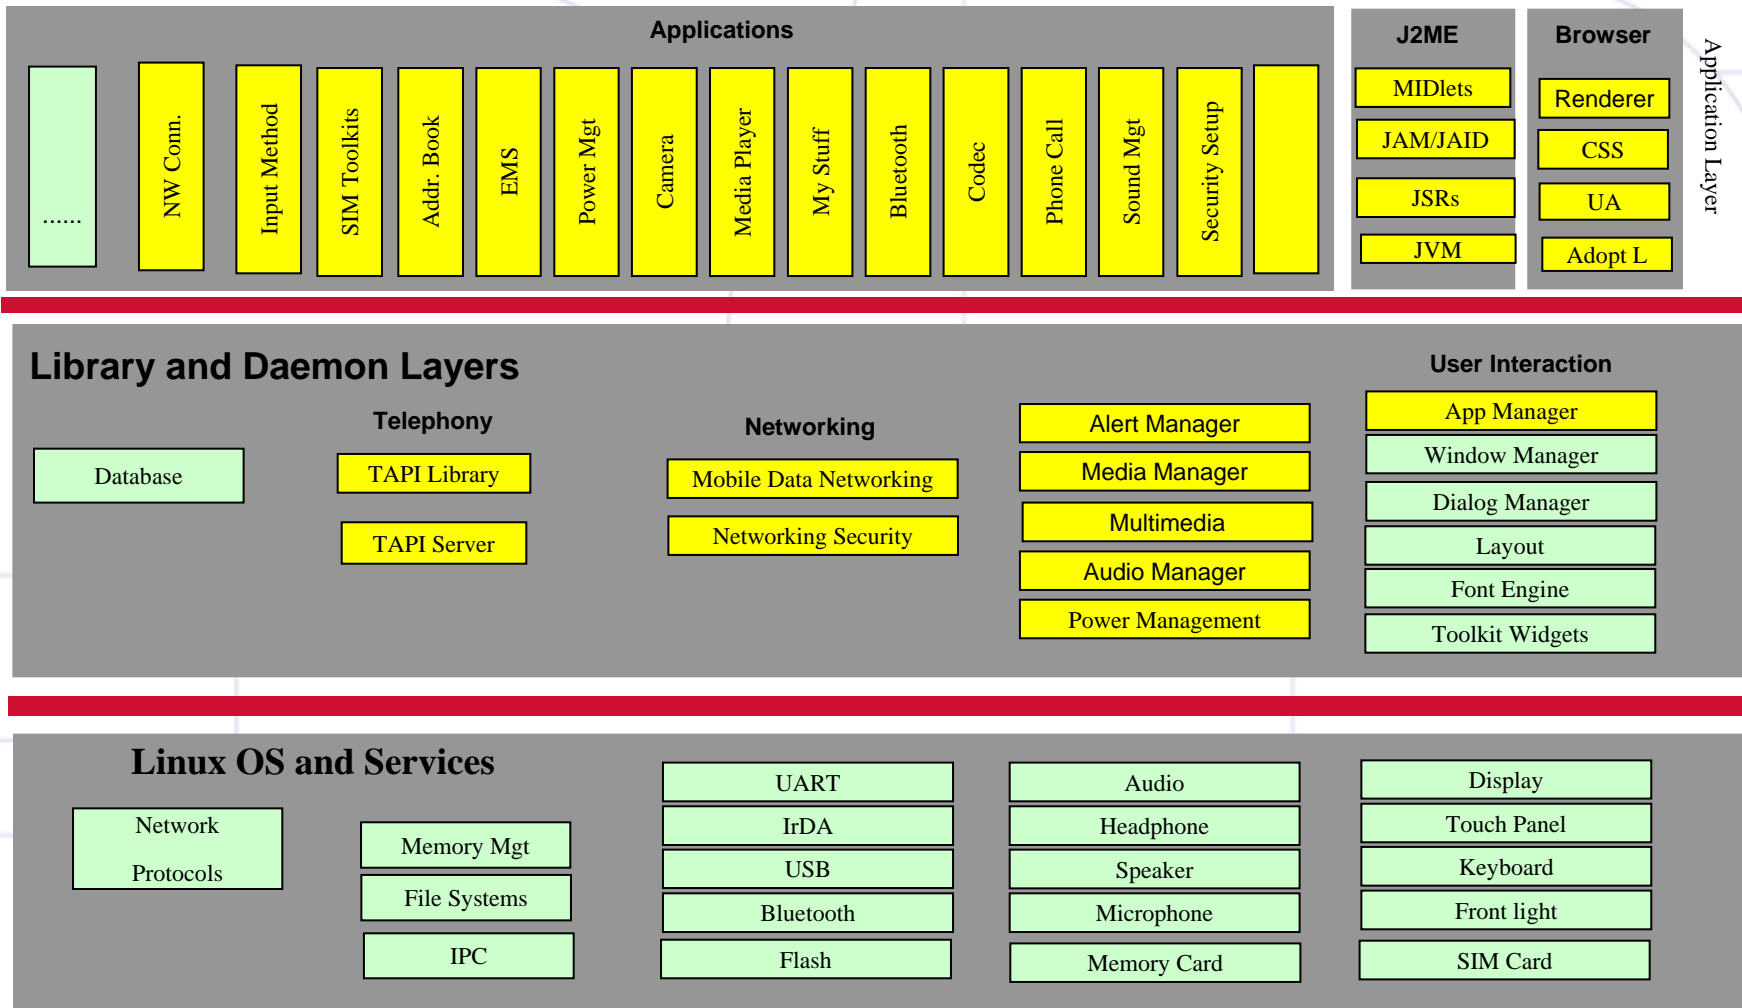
Applications

......

NW Conn.

Input Method

SIM Toolkits

Addr. Book

EMS

Power Mgt

Camera

Media Player

My Stuff

Bluetooth

Codec

Phone Call

Sound Mgt

Security Setup

J2ME

MIDlets

JAM/JAID

JSRs

JVM

Browser

Renderer

CSS

UA

Adopt L

Application Layer

Library and Daemon Layers

Database

Telephony

TAPI Library

TAPI Server

Networking

Mobile Data Networking

Networking Security

Alert Manager

Media Manager

Multimedia

Audio Manager

Power Management

User Interaction

App Manager

Window Manager

Dialog Manager

Layout

Font Engine

Toolkit Widgets

Linux OS and Services

Network Protocols

Memory Mgt

File Systems

IPC

UART

IrDA

USB

Bluetooth

Flash

Audio

Headphone

Speaker

Microphone

Memory Card

Display

Touch Panel

Keyboard

Front light

SIM Card